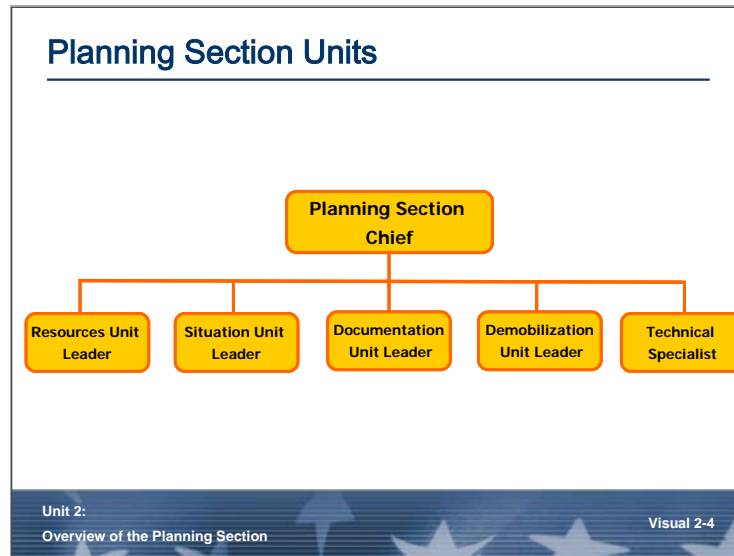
Planning Section Units

Planning Section Chief

Resources Unit Leader

Situation Unit Leader

Documentation Unit Leader

Demobilization Unit Leader

Technical Specialist

Unit 2:
Overview of the Planning Section

Visual 2-4